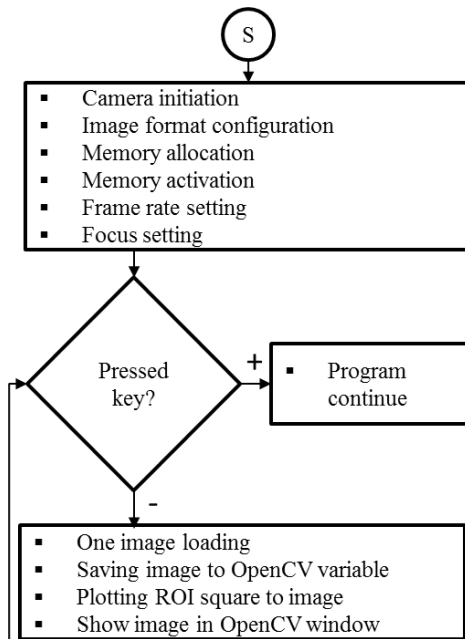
S

▪ Camera initiation
▪ Image format configuration
▪ Memory allocation
▪ Memory activation
▪ Frame rate setting
▪ Focus setting

Pressed key?

+

▪ Program continue

-

▪ One image loading
▪ Saving image to OpenCV variable
▪ Plotting ROI square to image
▪ Show image in OpenCV window